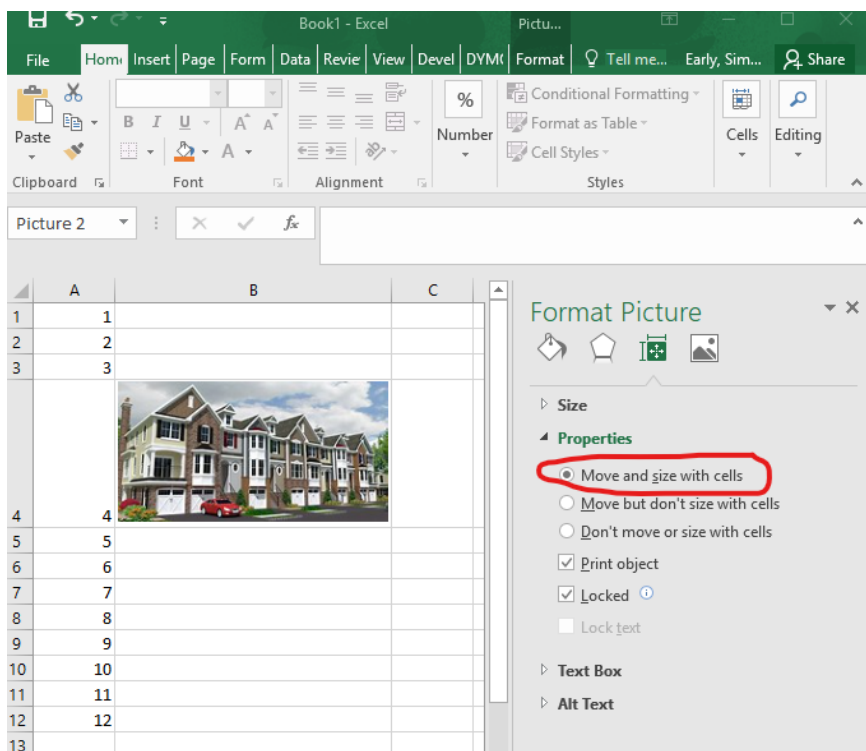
Book1 - Excel

Pictu...

File | Hom | Insert | Page | Form | Data | Revie | View | Devel | DYM | Format | Tell me... | Early, Sim... | Share

Paste

Clipboard

B I U A A

Font

Alignment

%

Number

Conditional Formatting

Format as Table

Cell Styles

Styles

Cells

Editing

Picture 2

$f_x$

| | A | B | C |
|---|---|---|---|
| 1 | 1 | | |
| 2 | 2 | | |
| 3 | 3 | | |
| 4 | 4 | | |
| 5 | 5 | | |
| 6 | 6 | | |
| 7 | 7 | | |
| 8 | 8 | | |
| 9 | 9 | | |
| 10 | 10 | | |
| 11 | 11 | | |
| 12 | 12 | | |
| 13 | | | |

Format Picture

Size

Properties

Move and size with cells

Move but don't size with cells

Don't move or size with cells

Print object

Locked

Lock text

Text Box

Alt Text